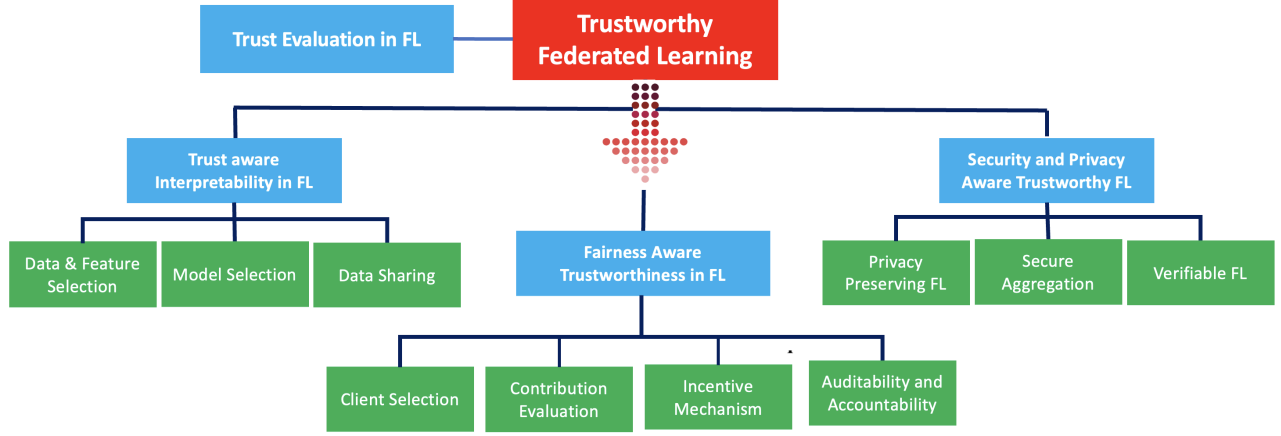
Trust Evaluation in FL

Trustworthy Federated Learning

Trust aware Interpretability in FL

Security and Privacy Aware Trustworthy FL

Data & Feature Selection

Model Selection

Data Sharing

Fairness Aware Trustworthiness in FL

Privacy Preserving FL

Secure Aggregation

Verifiable FL

Client Selection

Contribution Evaluation

Incentive Mechanism

Auditability and Accountability